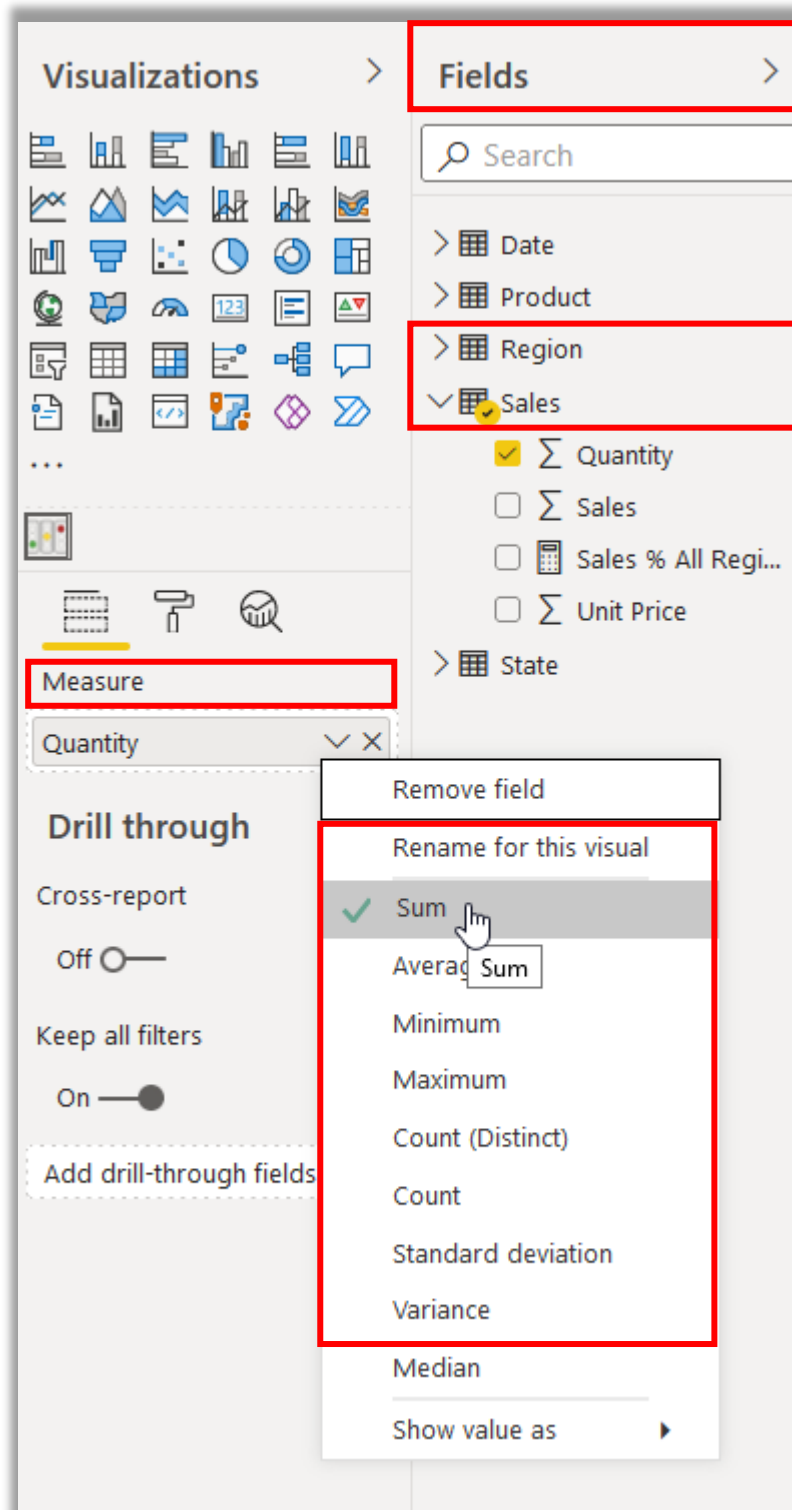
Visualizations

...

Measure

Quantity

Drill through

Cross-report

Off

Keep all filters

On

Add drill-through fields

Fields

Search

Date

Product

Region

Sales

Quantity

Sales

Sales % All Regi...

Unit Price

State

Remove field

Rename for this visual

Sum

Averag

Sum

Minimum

Maximum

Count (Distinct)

Count

Standard deviation

Variance

Median

Show value as